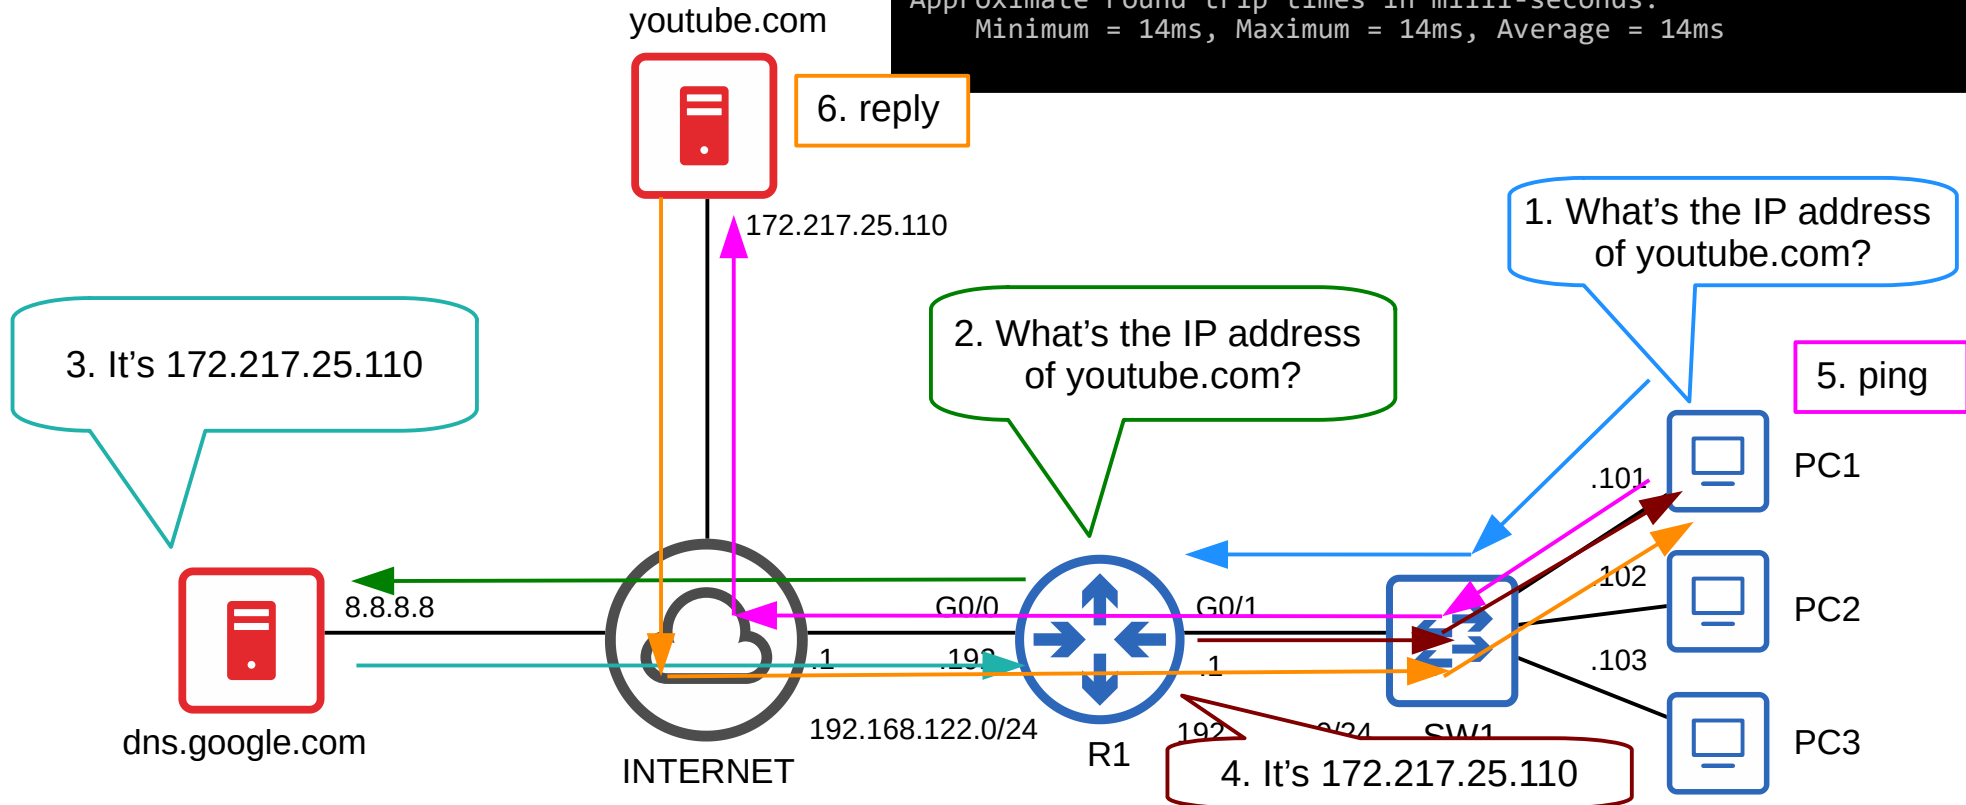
Approximate round trip times in milli-seconds:
Minimum = 14ms, Maximum = 14ms, Average = 14ms

youtube.com

6. reply

172.217.25.110

1. What's the IP address of youtube.com?

2. What's the IP address of youtube.com?

3. It's 172.217.25.110

5. ping

PC1

.101

.102

PC2

.103

PC3

8.8.8.8

G0/0

G0/1

.1

.192

.1

192.168.122.0/24

dns.google.com

INTERNET

R1

192 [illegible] 0/24

SW1

4. It's 172.217.25.110